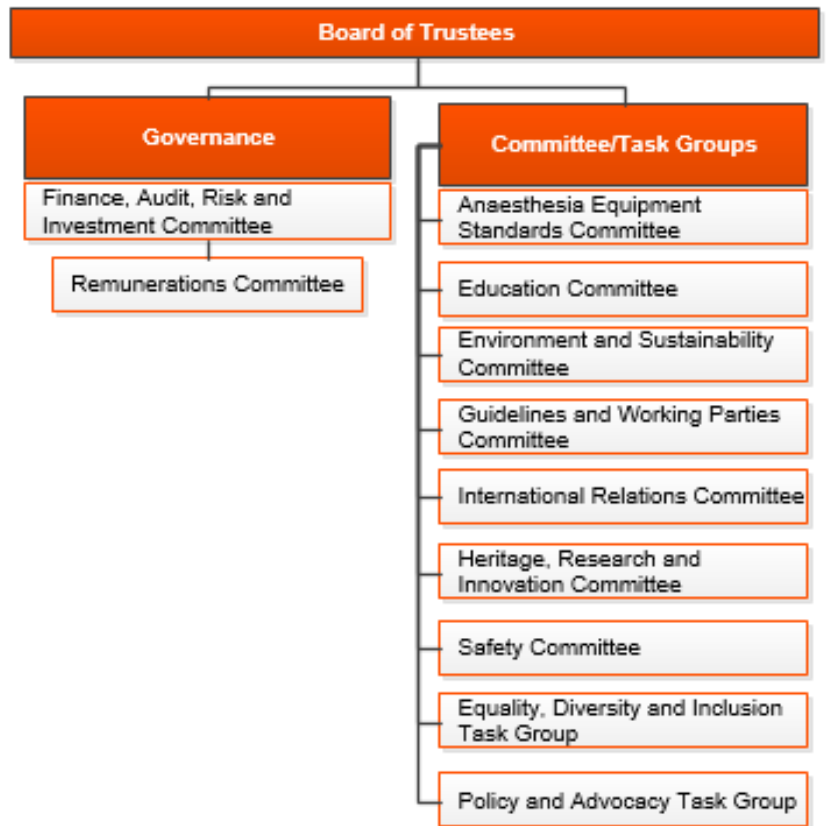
Board of Trustees

Governance

Finance, Audit, Risk and Investment Committee

Remunerations Committee

Committee/Task Groups

Anaesthesia Equipment Standards Committee

Education Committee

Environment and Sustainability Committee

Guidelines and Working Parties Committee

International Relations Committee

Heritage, Research and Innovation Committee

Safety Committee

Equality, Diversity and Inclusion Task Group

Policy and Advocacy Task Group